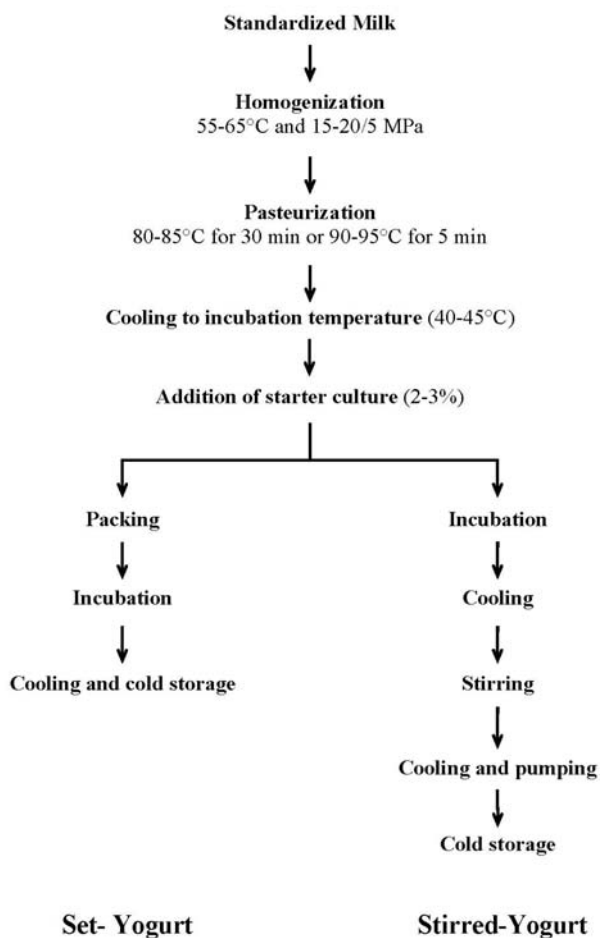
Standardized Milk

Homogenization
55-65°C and 15-20/5 MPa

Pasteurization
80-85°C for 30 min or 90-95°C for 5 min

Cooling to incubation temperature (40-45°C)

Addition of starter culture (2-3%)

Packing

Incubation

Cooling and cold storage

Incubation

Cooling

Stirring

Cooling and pumping

Cold storage

Set- Yogurt

Stirred-Yogurt